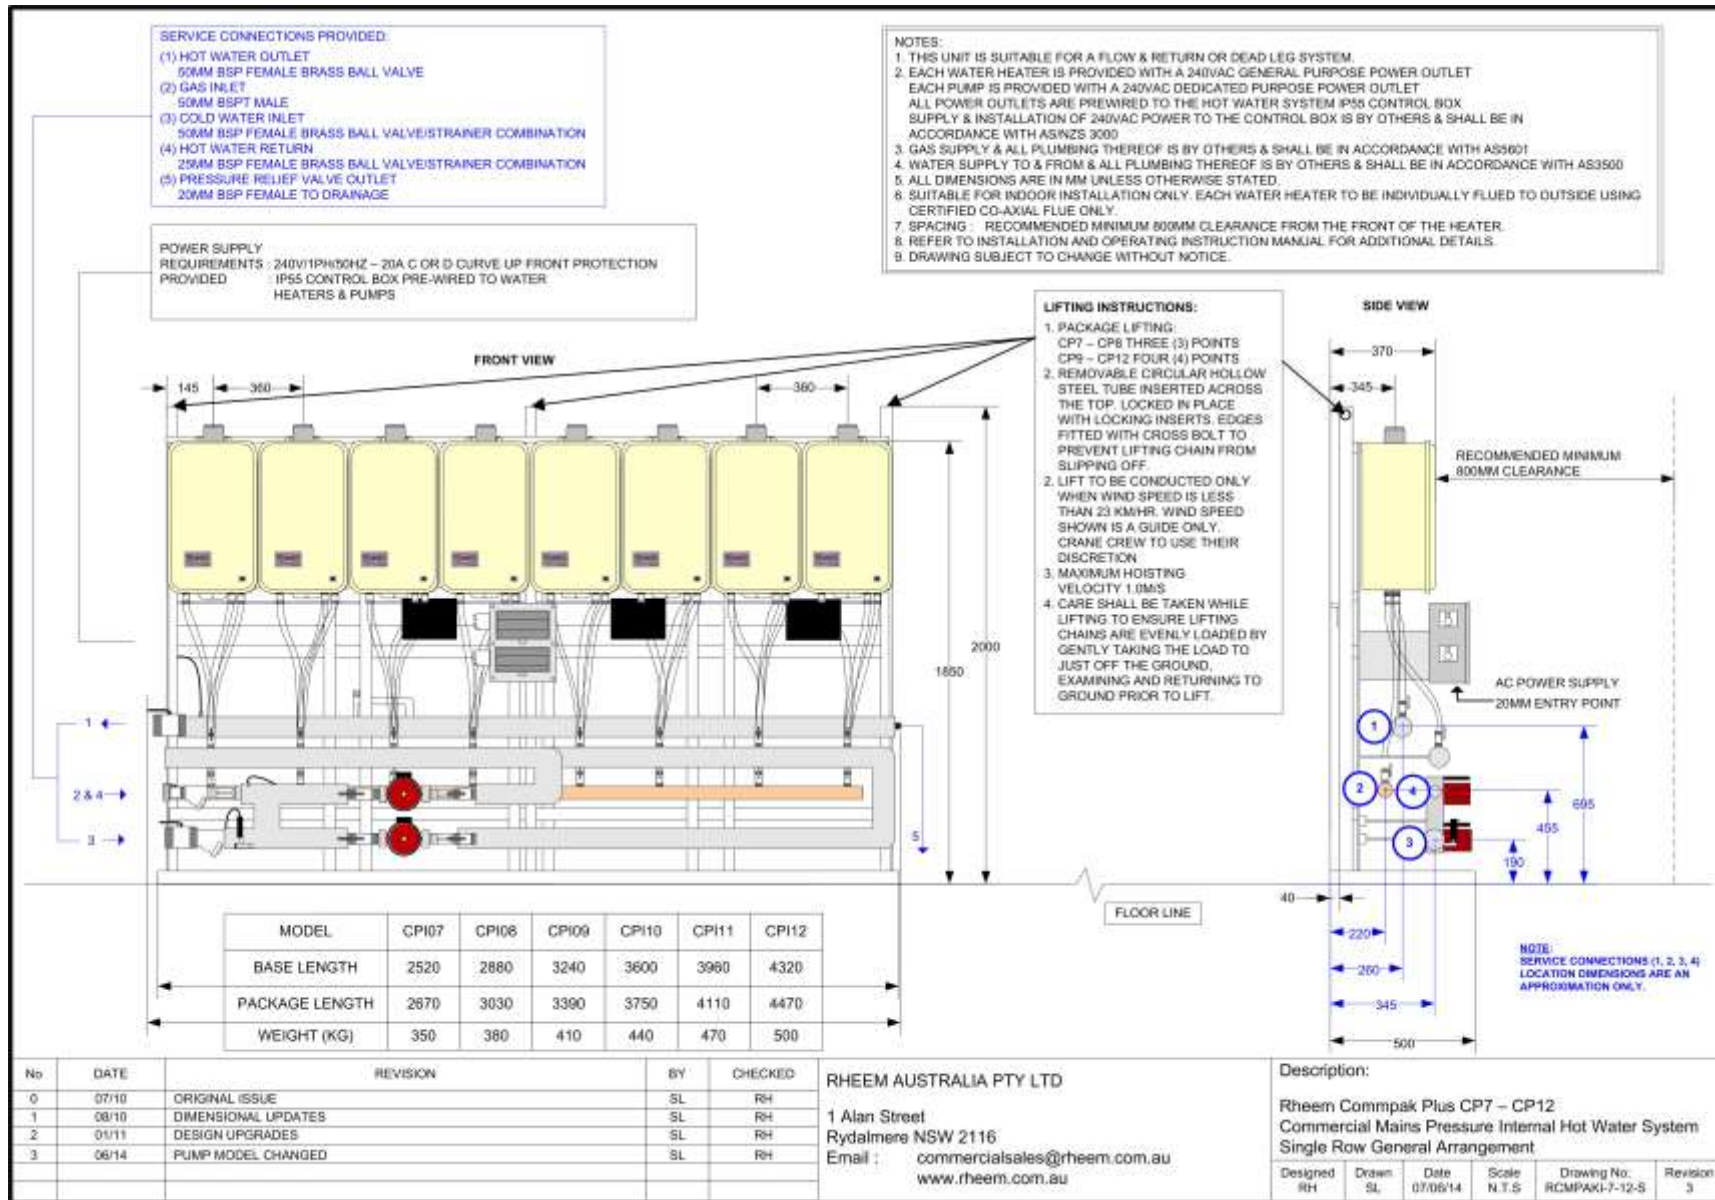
SERVICE CONNECTIONS PROVIDED:
(1) HOT WATER OUTLET
50MM BSP FEMALE BRASS BALL VALVE
(2) GAS INLET
50MM BSPT MALE
(3) COLD WATER INLET
50MM BSP FEMALE BRASS BALL VALVE/STRAINER COMBINATION
(4) HOT WATER RETURN
25MM BSP FEMALE BRASS BALL VALVE/STRAINER COMBINATION
(5) PRESSURE RELIEF VALVE OUTLET
20MM BSP FEMALE TO DRAINAGE

POWER SUPPLY
REQUIREMENTS : 240V/1PH/50HZ – 20A C OR D CURVE UP FRONT PROTECTION
PROVIDED : IP55 CONTROL BOX PRE-WIRED TO WATER HEATERS & PUMPS

NOTES:
1. THIS UNIT IS SUITABLE FOR A FLOW & RETURN OR DEAD LEG SYSTEM.
2. EACH WATER HEATER IS PROVIDED WITH A 240VAC GENERAL PURPOSE POWER OUTLET
EACH PUMP IS PROVIDED WITH A 240VAC DEDICATED PURPOSE POWER OUTLET
ALL POWER OUTLETS ARE PREWIRED TO THE HOT WATER SYSTEM IP55 CONTROL BOX
SUPPLY & INSTALLATION OF 240VAC POWER TO THE CONTROL BOX IS BY OTHERS & SHALL BE IN ACCORDANCE WITH AS/NZS 3000
3. GAS SUPPLY & ALL PLUMBING THEREOF IS BY OTHERS & SHALL BE IN ACCORDANCE WITH AS5601
4. WATER SUPPLY TO & FROM & ALL PLUMBING THEREOF IS BY OTHERS & SHALL BE IN ACCORDANCE WITH AS3500
5. ALL DIMENSIONS ARE IN MM UNLESS OTHERWISE STATED.
6. SUITABLE FOR INDOOR INSTALLATION ONLY. EACH WATER HEATER TO BE INDIVIDUALLY FLUED TO OUTSIDE USING CERTIFIED CO-AXIAL FLUE ONLY.
7. SPACING : RECOMMENDED MINIMUM 800MM CLEARANCE FROM THE FRONT OF THE HEATER.
8. REFER TO INSTALLATION AND OPERATING INSTRUCTION MANUAL FOR ADDITIONAL DETAILS.
9. DRAWING SUBJECT TO CHANGE WITHOUT NOTICE.

LIFTING INSTRUCTIONS:
1. PACKAGE LIFTING:
CP7 – CP8 THREE (3) POINTS
CP9 – CP12 FOUR (4) POINTS
2. REMOVABLE CIRCULAR HOLLOW STEEL TUBE INSERTED ACROSS THE TOP. LOCKED IN PLACE WITH LOCKING INSERTS. EDGES FITTED WITH CROSS BOLT TO PREVENT LIFTING CHAIN FROM SLIPPING OFF.
2. LIFT TO BE CONDUCTED ONLY WHEN WIND SPEED IS LESS THAN 23 KM/HR. WIND SPEED SHOWN IS A GUIDE ONLY. CRANE CREW TO USE THEIR DISCRETION.
3. MAXIMUM HOISTING VELOCITY 1.0M/S
4. CARE SHALL BE TAKEN WHILE LIFTING TO ENSURE LIFTING CHAINS ARE EVENLY LOADED BY GENTLY TAKING THE LOAD TO JUST OFF THE GROUND, EXAMINING AND RETURNING TO GROUND PRIOR TO LIFT.

FRONT VIEW
145 360 360
1850 2000
1
2 & 4
3
5

SIDE VIEW
370
345
RECOMMENDED MINIMUM 800MM CLEARANCE
AC POWER SUPPLY
20MM ENTRY POINT
1 2 4 3
695 455 190
40
FLOOR LINE
220
260
345
500

NOTE:
SERVICE CONNECTIONS (1, 2, 3, 4) LOCATION DIMENSIONS ARE AN APPROXIMATION ONLY.

| MODEL | CPI07 | CPI08 | CPI09 | CPI10 | CPI11 | CPI12 |
|---|---|---|---|---|---|---|
| BASE LENGTH | 2520 | 2880 | 3240 | 3600 | 3960 | 4320 |
| PACKAGE LENGTH | 2670 | 3030 | 3390 | 3750 | 4110 | 4470 |
| WEIGHT (KG) | 350 | 380 | 410 | 440 | 470 | 500 |

| No | DATE | REVISION | BY | CHECKED |
|---|---|---|---|---|
| 0 | 07/10 | ORIGINAL ISSUE | SL | RH |
| 1 | 08/10 | DIMENSIONAL UPDATES | SL | RH |
| 2 | 01/11 | DESIGN UPGRADES | SL | RH |
| 3 | 06/14 | PUMP MODEL CHANGED | SL | RH |

RHEEM AUSTRALIA PTY LTD
1 Alan Street
Rydalmere NSW 2116
Email : commercialsales@rheem.com.au
www.rheem.com.au

Description:
Rheem Commpak Plus CP7 – CP12
Commercial Mains Pressure Internal Hot Water System
Single Row General Arrangement

| Designed | Drawn | Date | Scale | Drawing No: | Revision |
|---|---|---|---|---|---|
| RH | SL | 07/06/14 | N.T.S | RCMPAKI-7-12-S | 3 |